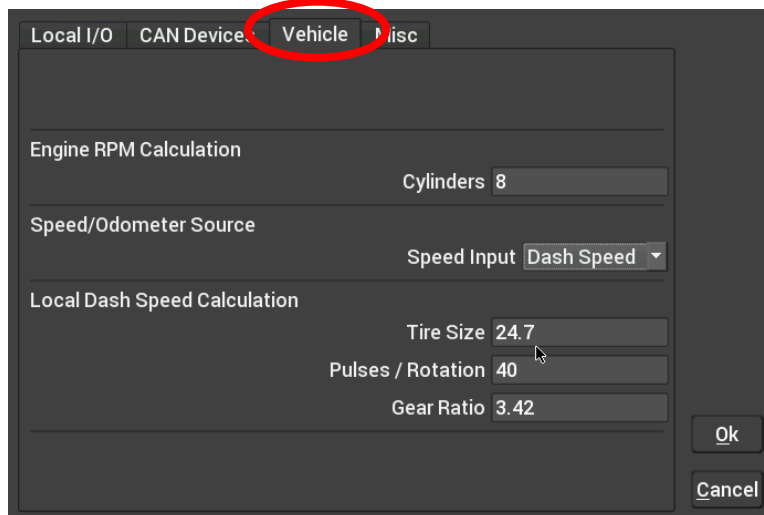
Local I/O | CAN Devices | Vehicle | Misc

Engine RPM Calculation

Cylinders 8

Speed/Odometer Source

Speed Input Dash Speed

Local Dash Speed Calculation

Tire Size 24.7

Pulses / Rotation 40

Gear Ratio 3.42

Ok

Cancel